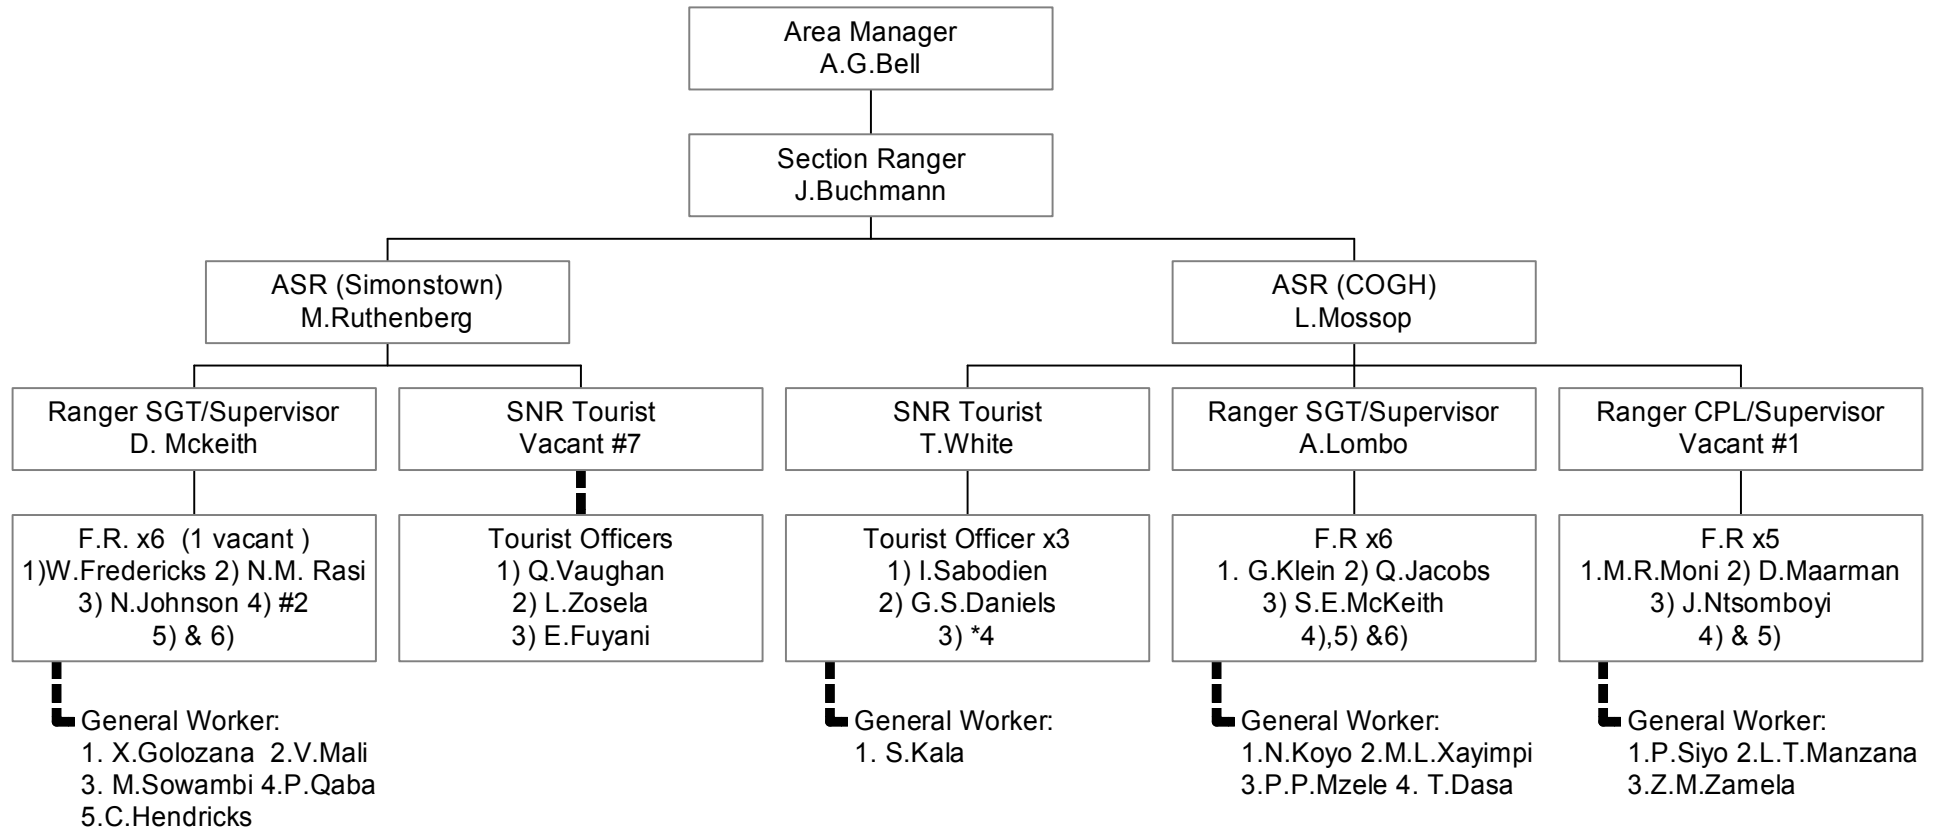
Area Manager
A.G.Bell

Section Ranger
J.Buchmann

ASR (Simonstown)
M.Ruthenberg

ASR (COGH)
L.Mossop

Ranger SGT/Supervisor
D. Mckeith

F.R. x6 (1 vacant )
1)W.Fredericks 2) N.M. Rasi
3) N.Johnson 4) #2
5) & 6)

General Worker:
1. X.Golozana 2.V.Mali
3. M.Sowambi 4.P.Qaba
5.C.Hendricks

SNR Tourist
Vacant #7

Tourist Officers
1) Q.Vaughan
2) L.Zosela
3) E.Fuyani

SNR Tourist
T.White

Tourist Officer x3
1) I.Sabodien
2) G.S.Daniels
3) *4

General Worker:
1. S.Kala

Ranger SGT/Supervisor
A.Lombo

F.R x6
1. G.Klein 2) Q.Jacobs
3) S.E.McKeith
4),5) &6)

General Worker:
1.N.Koyo 2.M.L.Xayimpi
3.P.P.Mzele 4. T.Dasa

Ranger CPL/Supervisor
Vacant #1

F.R x5
1.M.R.Moni 2) D.Maarman
3) J.Ntsomboyi
4) & 5)

General Worker:
1.P.Siyo 2.L.T.Manzana
3.Z.M.Zamela